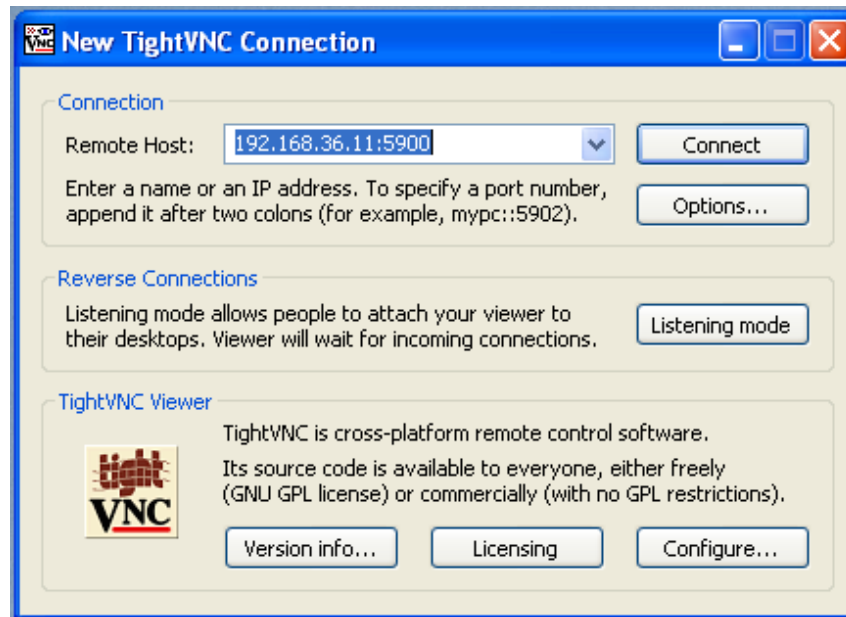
New TightVNC Connection

Connection

Remote Host: 192.168.36.11:5900

Connect

Enter a name or an IP address. To specify a port number, append it after two colons (for example, mypc::5902).

Options...

Reverse Connections

Listening mode allows people to attach your viewer to their desktops. Viewer will wait for incoming connections.

Listening mode

TightVNC Viewer

tight VNC

TightVNC is cross-platform remote control software.

Its source code is available to everyone, either freely (GNU GPL license) or commercially (with no GPL restrictions).

Version info...

Licensing

Configure...